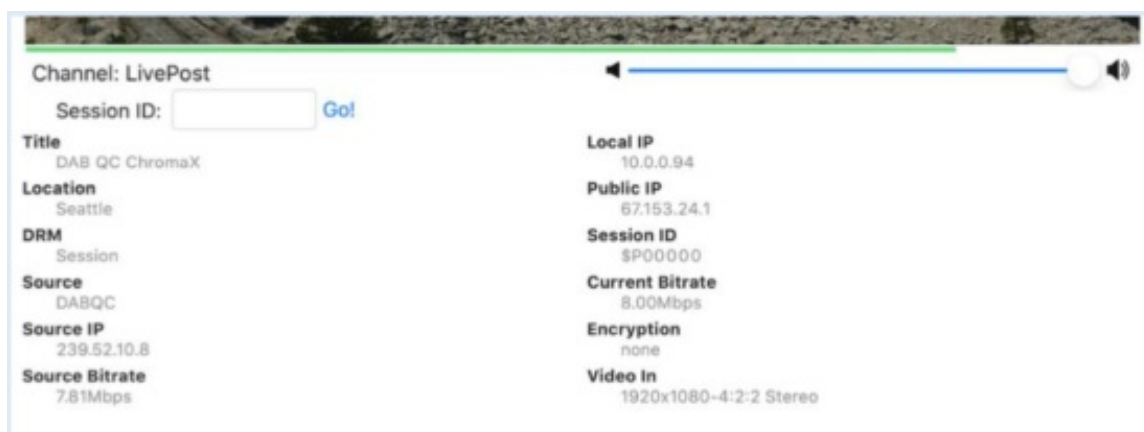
Channel: LivePost

Session ID: Go!

Title
DAB QC ChromaX

Location
Seattle

DRM
Session

Source
DABQC

Source IP
239.52.10.8

Source Bitrate
7.81Mbps

Local IP
10.0.0.94

Public IP
67.153.24.1

Session ID
$P00000

Current Bitrate
8.00Mbps

Encryption
none

Video In
1920x1080-4:2:2 Stereo